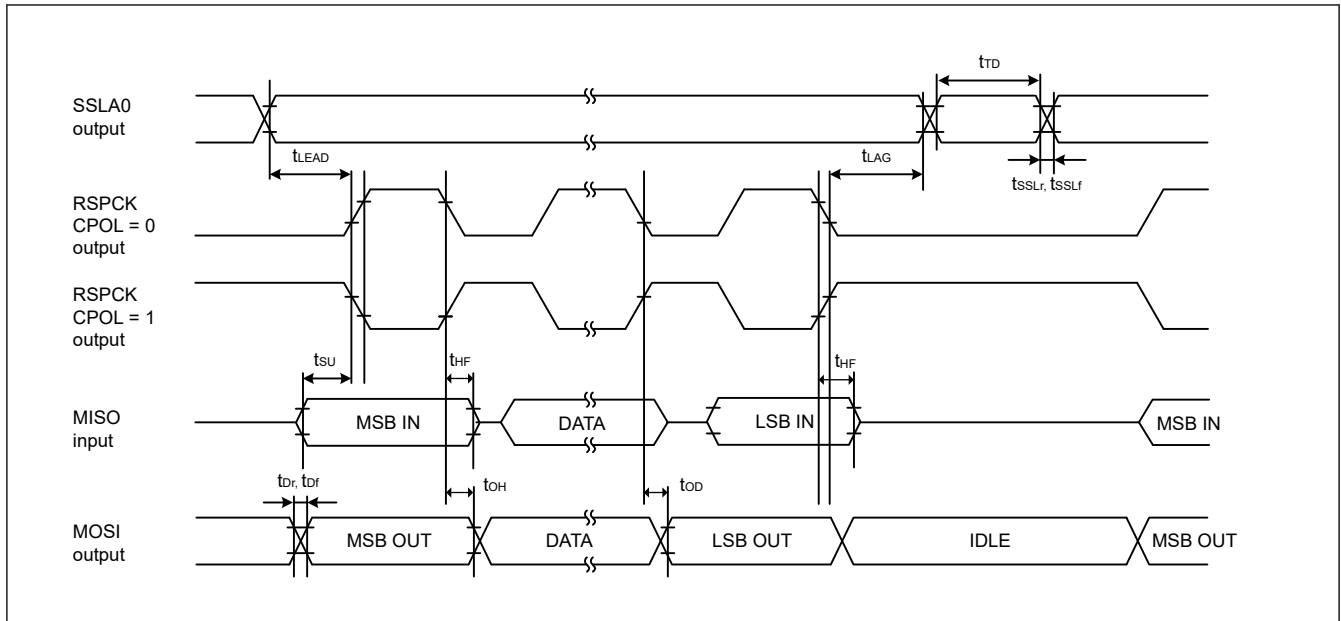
$t_{TD}$

SSLA0 output

$t_{LEAD}$

$t_{LAG}$

$t_{SSLr}$, $t_{SSLf}$

RSPCK CPOL = 0 output

RSPCK CPOL = 1 output

$t_{SU}$

$t_{HF}$

$t_{HF}$

MISO input

MSB IN

DATA

LSB IN

MSB IN

$t_{Dr}$, $t_{Df}$

$t_{OH}$

$t_{OD}$

MOSI output

MSB OUT

DATA

LSB OUT

IDLE

MSB OUT